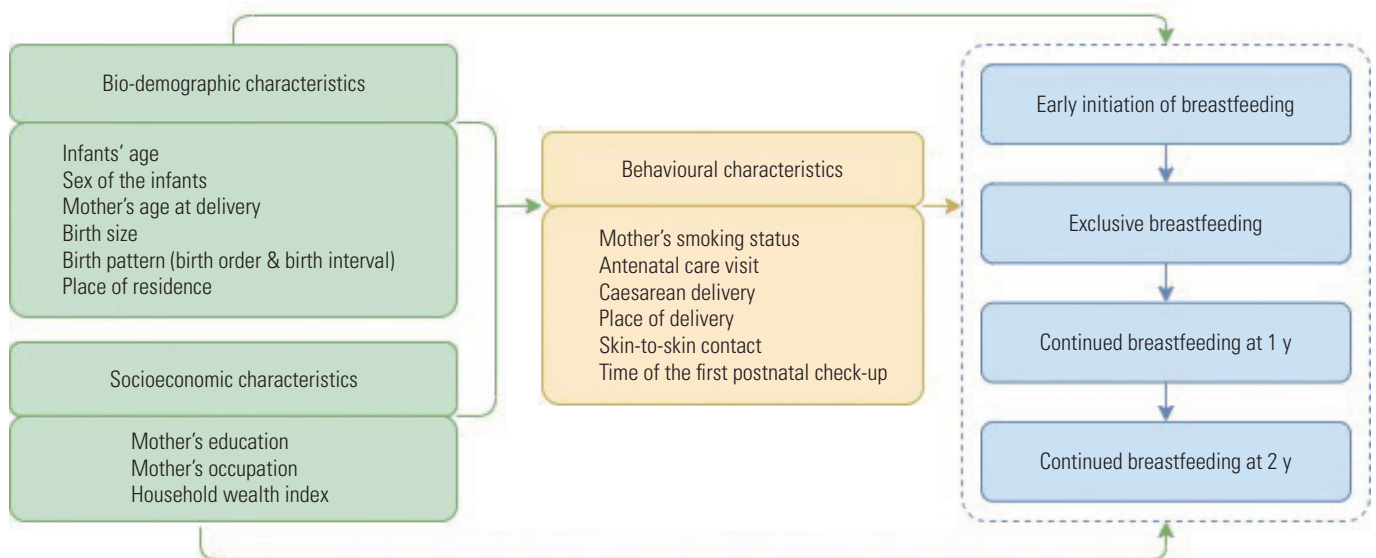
Bio-demographic characteristics

Infants' age
Sex of the infants
Mother's age at delivery
Birth size
Birth pattern (birth order & birth interval)
Place of residence

Socioeconomic characteristics

Mother's education
Mother's occupation
Household wealth index

Behavioural characteristics

Mother's smoking status
Antenatal care visit
Caesarean delivery
Place of delivery
Skin-to-skin contact
Time of the first postnatal check-up

Early initiation of breastfeeding

Exclusive breastfeeding

Continued breastfeeding at 1 y

Continued breastfeeding at 2 y